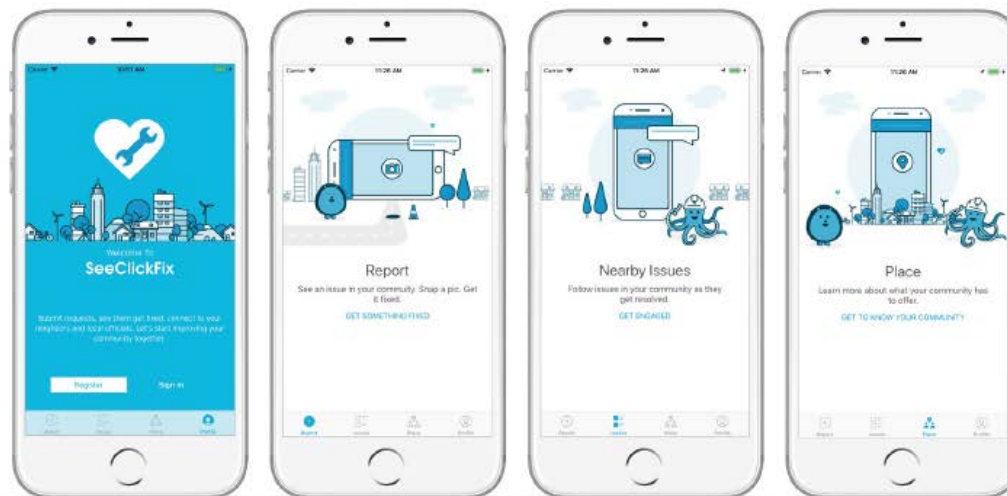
Carrier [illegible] AM

Welcome to
SeeClickFix

Submit requests, see them get fixed, connect to your neighbors and local officials. Let's start improving your community together.

Register
Sign in

Report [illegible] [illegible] Profile

Carrier 11:26 AM

Report
See an issue in your community. Snap a pic. Get it fixed.
GET SOMETHING FIXED

Report Issues Place Profile

Carrier 11:26 AM

Nearby Issues
Follow issues in your community as they get resolved.
GET ENGAGED

Report Issues Place Profile

Carrier 11:26 AM

Place
Learn more about what your community has to offer.
GET TO KNOW YOUR COMMUNITY

Report Issues Place Profile